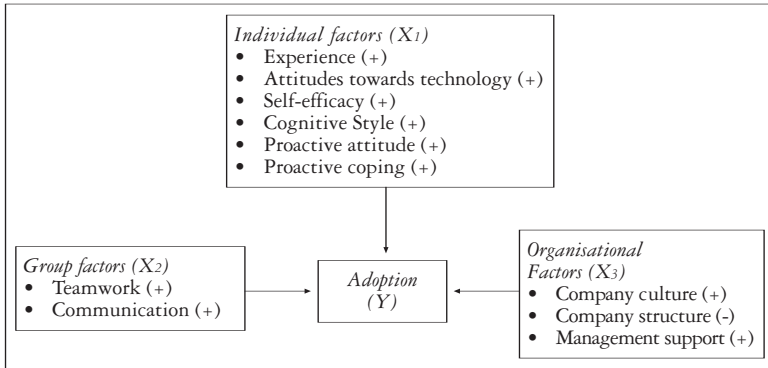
*Individual factors ($X_1$)*
- Experience (+)
- Attitudes towards technology (+)
- Self-efficacy (+)
- Cognitive Style (+)
- Proactive attitude (+)
- Proactive coping (+)

*Group factors ($X_2$)*
- Teamwork (+)
- Communication (+)

*Adoption ($Y$)*

*Organisational Factors ($X_3$)*
- Company culture (+)
- Company structure (-)
- Management support (+)